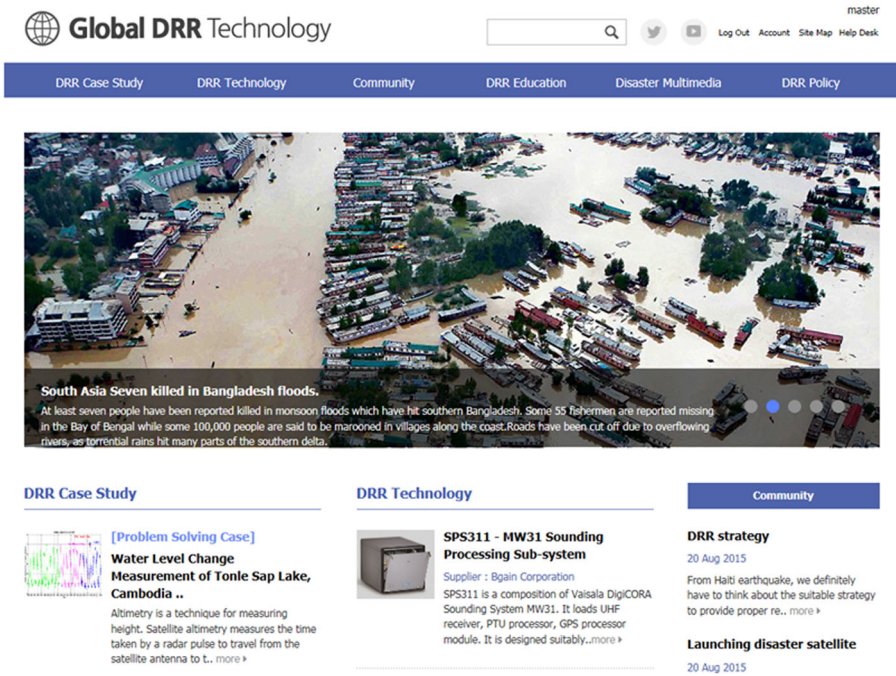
Global DRR Technology

master

Log Out Account Site Map Help Desk

DRR Case Study DRR Technology Community DRR Education Disaster Multimedia DRR Policy

South Asia Seven killed in Bangladesh floods.

At least seven people have been reported killed in monsoon floods which have hit southern Bangladesh. Some 55 fishermen are reported missing in the Bay of Bengal while some 100,000 people are said to be marooned in villages along the coast.Roads have been cut off due to overflowing rivers, as torrential rains hit many parts of the southern delta.

DRR Case Study

[Problem Solving Case]

Water Level Change Measurement of Tonle Sap Lake, Cambodia ..

Altimetry is a technique for measuring height. Satellite altimetry measures the time taken by a radar pulse to travel from the satellite antenna to t.. more

DRR Technology

SPS311 - MW31 Sounding Processing Sub-system

Supplier : Bgain Corporation

SPS311 is a composition of Vaisala DigiCORA Sounding System MW31. It loads UHF receiver, PTU processor, GPS processor module. It is designed suitably..more

Community

DRR strategy

20 Aug 2015

From Haiti earthquake, we definitely have to think about the suitable strategy to provide proper re.. more

Launching disaster satellite

20 Aug 2015